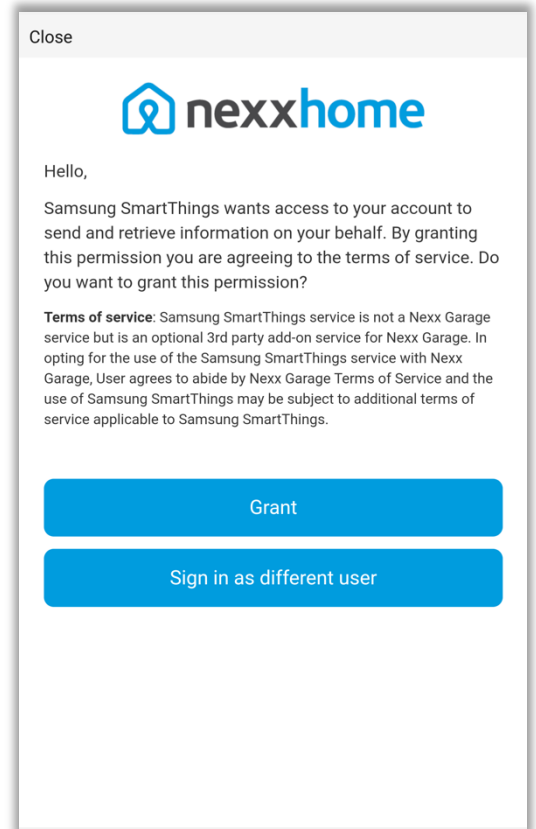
Close

nexxhome

Hello,

Samsung SmartThings wants access to your account to send and retrieve information on your behalf. By granting this permission you are agreeing to the terms of service. Do you want to grant this permission?

**Terms of service**: Samsung SmartThings service is not a Nexx Garage service but is an optional 3rd party add-on service for Nexx Garage. In opting for the use of the Samsung SmartThings service with Nexx Garage, User agrees to abide by Nexx Garage Terms of Service and the use of Samsung SmartThings may be subject to additional terms of service applicable to Samsung SmartThings.

Grant

Sign in as different user